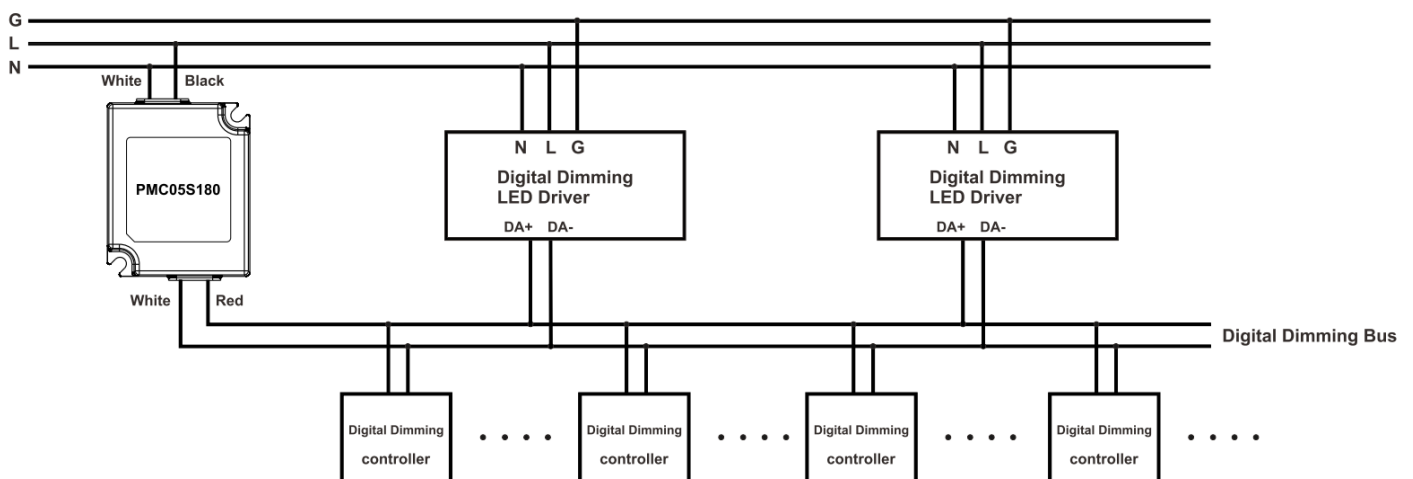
G
L
N

White Black

PMC05S180

White Red

N L G
Digital Dimming LED Driver
DA+ DA-

N L G
Digital Dimming LED Driver
DA+ DA-

Digital Dimming Bus

Digital Dimming controller

. . . .

Digital Dimming controller

. . . .

Digital Dimming controller

. . . .

Digital Dimming controller

. . . .